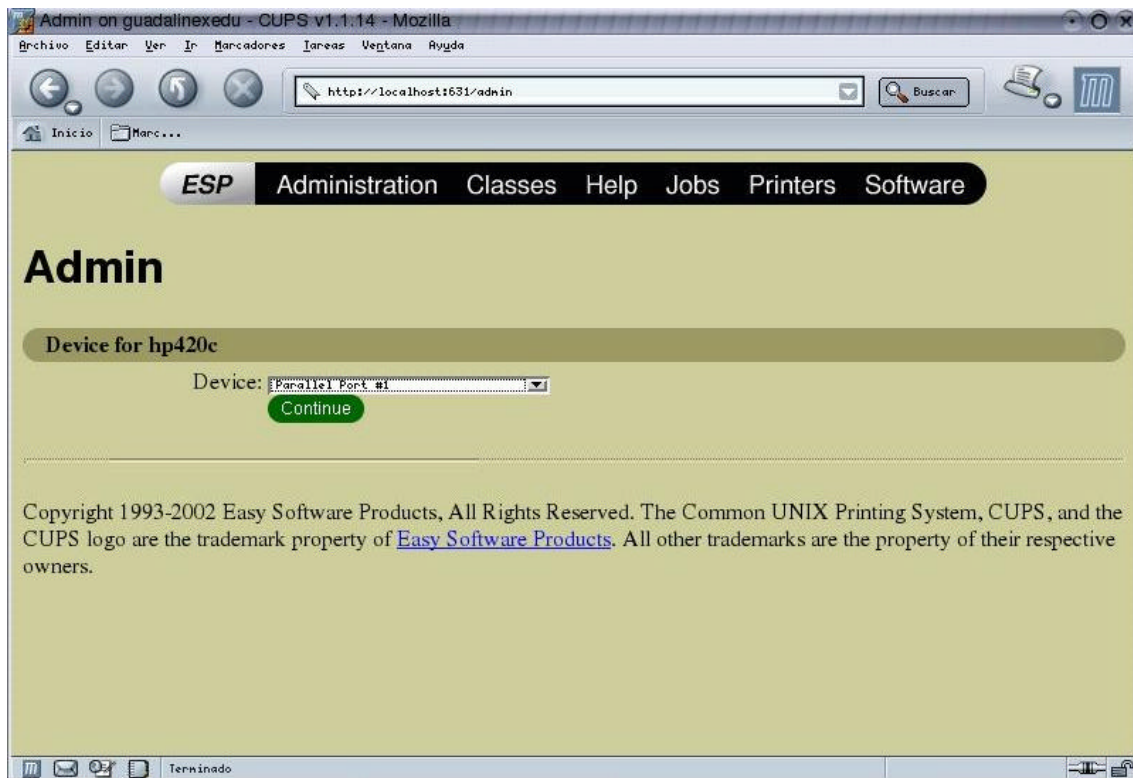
Admin on guadalinexedu - CUPS v1.1.14 - Mozilla

Archivo Editar Ver Ir Marcadores Tareas Ventana Ayuda

http://localhost:631/admin

Buscar

Inicio Marc...

ESP Administration Classes Help Jobs Printers Software

Admin

Device for hp420c

Device: Parallel Port #1

Continue

Copyright 1993-2002 Easy Software Products, All Rights Reserved. The Common UNIX Printing System, CUPS, and the CUPS logo are the trademark property of Easy Software Products. All other trademarks are the property of their respective owners.

Terminado